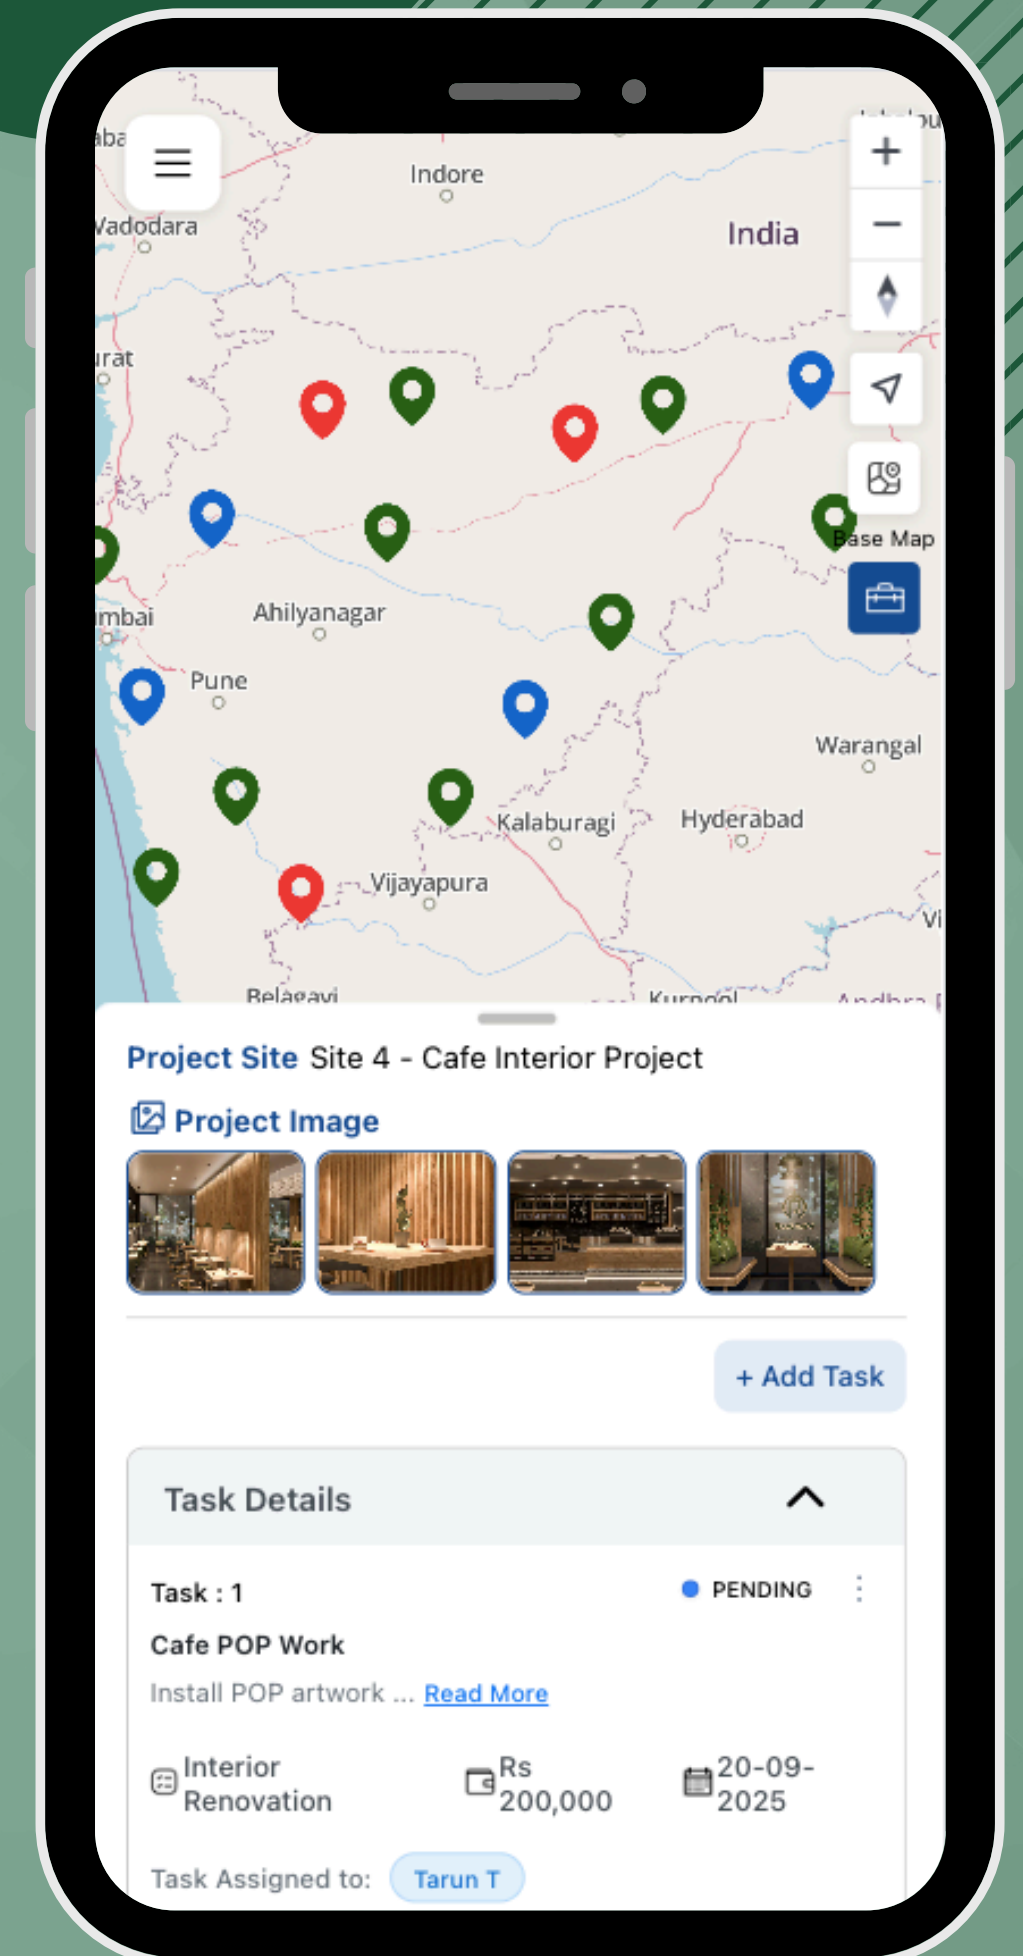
Indore

Vadodara

India

+

−

urat

Base Map

mbai

Ahilyanagar

Pune

Warangal

Kalaburagi

Hyderabad

Vijayapura

Belagavi

Kurnool

Project Site Site 4 - Cafe Interior Project

Project Image

+ Add Task

Task Details

Task : 1

PENDING

Cafe POP Work

Install POP artwork ... Read More

Interior Renovation

Rs 200,000

20-09-2025

Task Assigned to: Tarun T